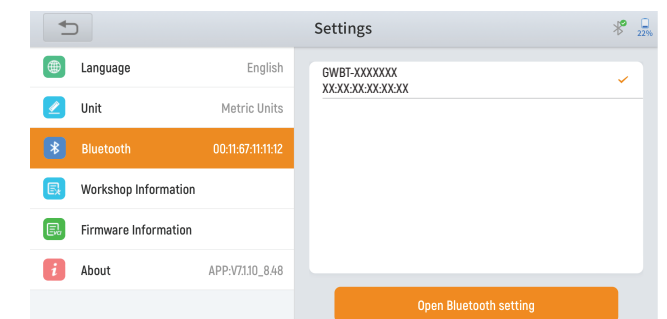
Settings

22%

Language English

Unit Metric Units

Bluetooth 00:11:67:11:11:12

Workshop Information

Firmware Information

About APP:V7.1.10_8.48

GWBT-XXXXXXX
XX:XX:XX:XX:XX:XX

Open Bluetooth setting